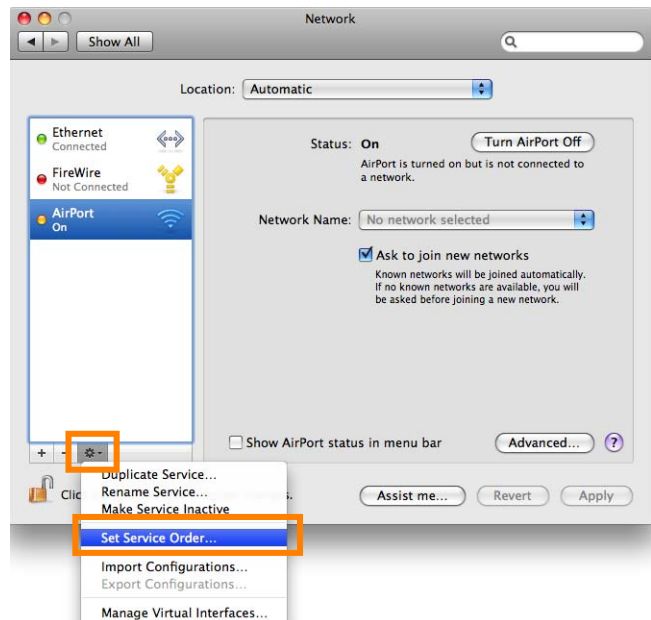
Network

Show All

Location: Automatic

Ethernet
Connected

FireWire
Not Connected

AirPort
On

Status: On

Turn AirPort Off

AirPort is turned on but is not connected to a network.

Network Name: No network selected

Ask to join new networks

Known networks will be joined automatically. If no known networks are available, you will be asked before joining a new network.

Show AirPort status in menu bar

Advanced...

?

+ -

Clic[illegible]s.

Assist me...

Revert

Apply

Duplicate Service...
Rename Service...
Make Service Inactive

Set Service Order...

Import Configurations...
Export Configurations...

Manage Virtual Interfaces...